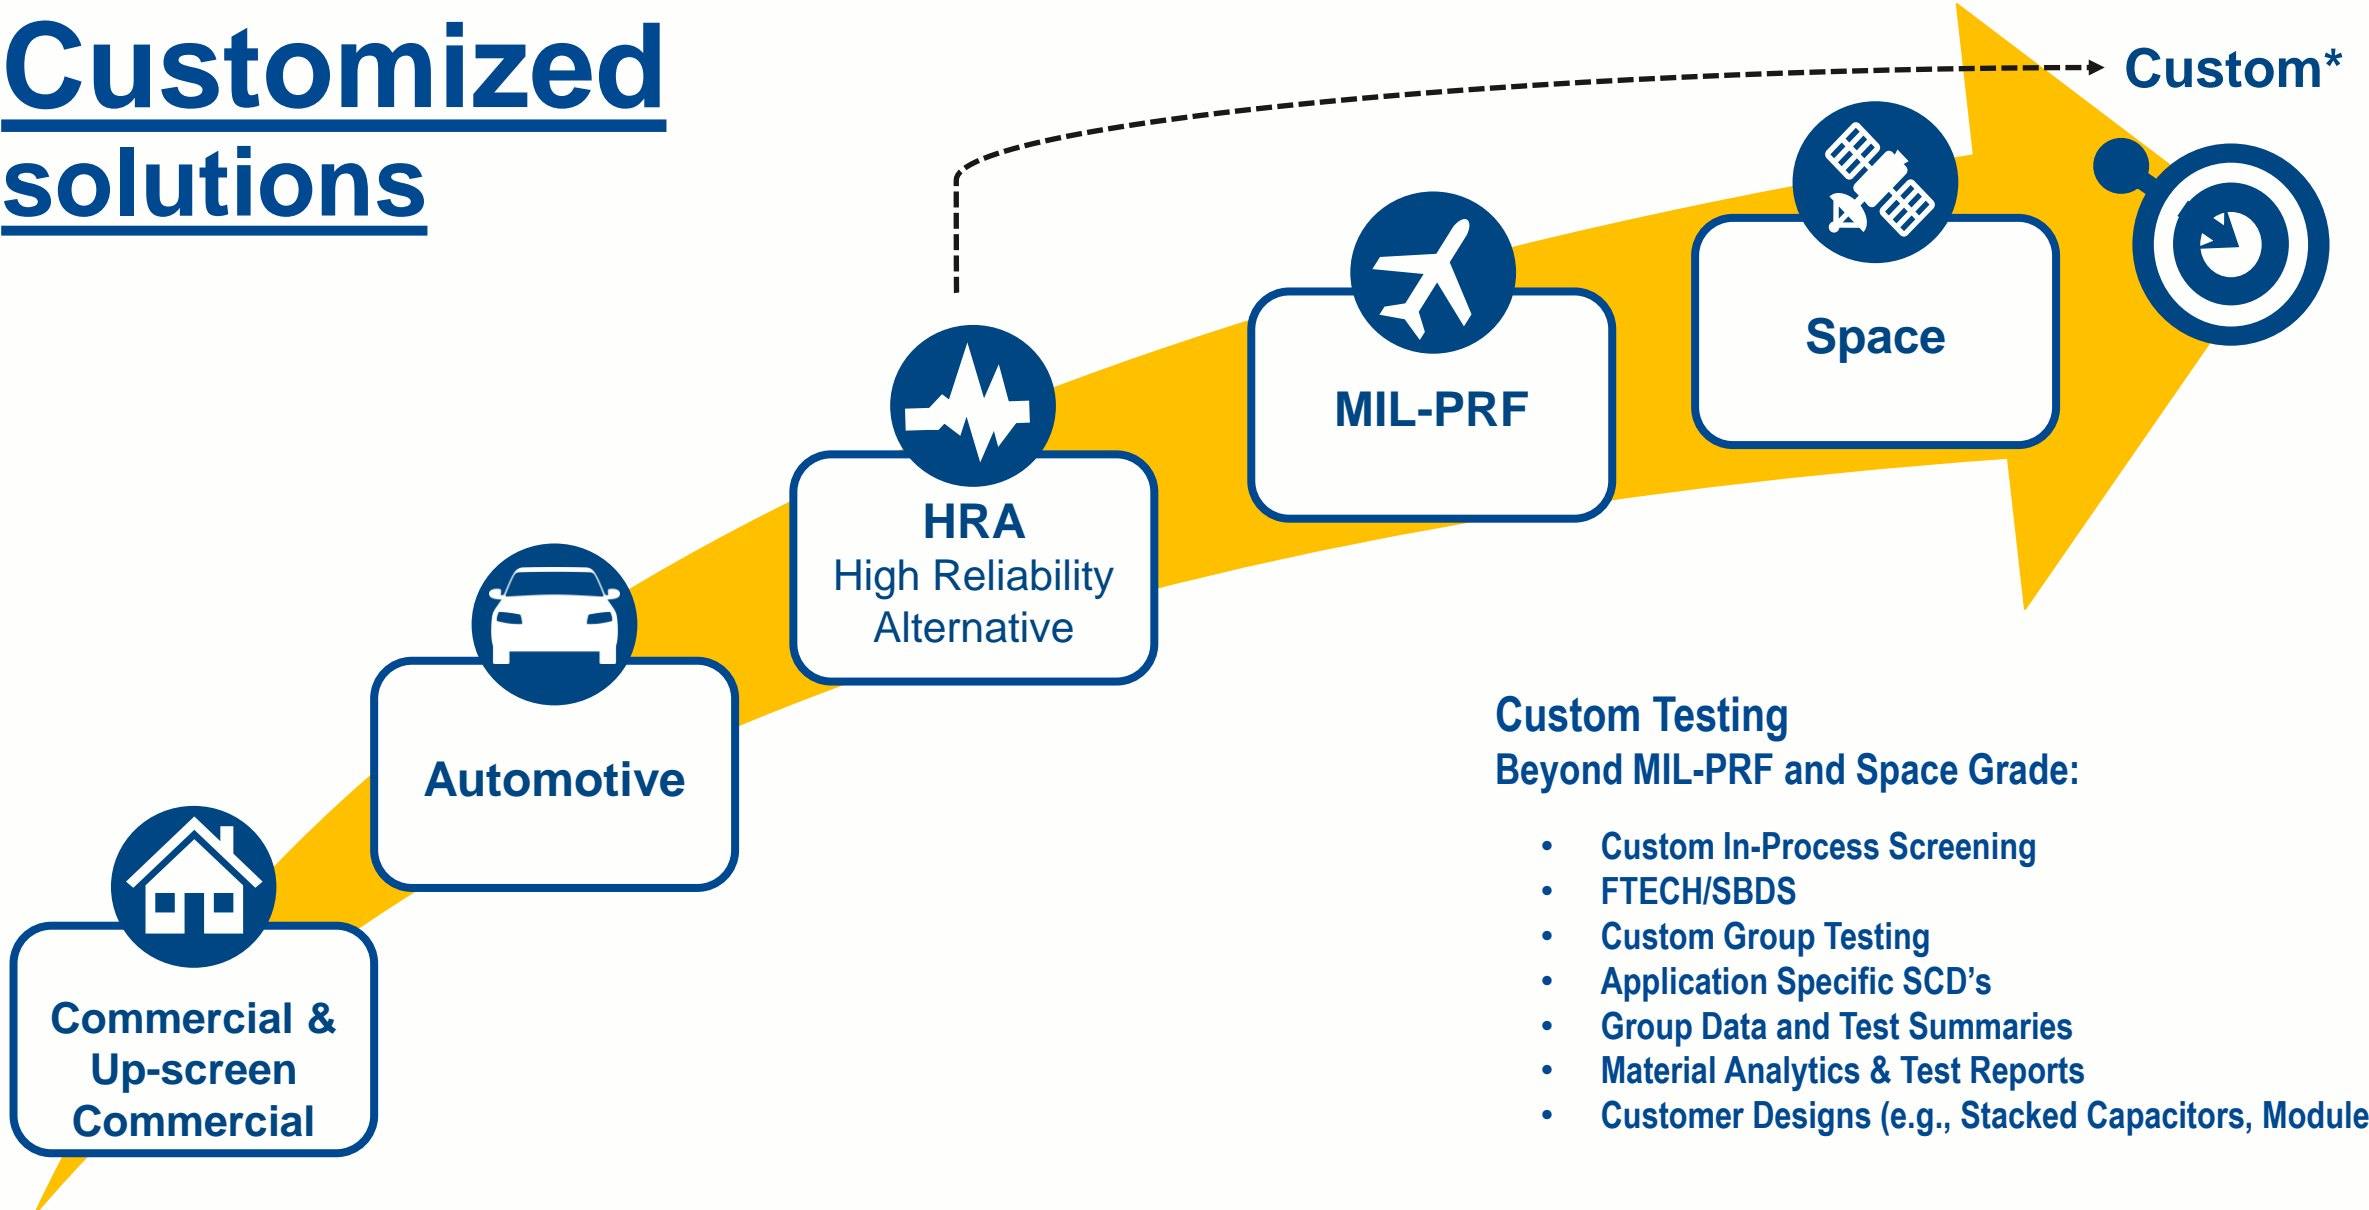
Customized solutions

Custom*

Commercial & Up-screen Commercial

Automotive

HRA
High Reliability Alternative

MIL-PRF

Space

Custom Testing
Beyond MIL-PRF and Space Grade:

- Custom In-Process Screening
- FTECH/SBDS
- Custom Group Testing
- Application Specific SCD's
- Group Data and Test Summaries
- Material Analytics & Test Reports
- Customer Designs (e.g., Stacked Capacitors, Module